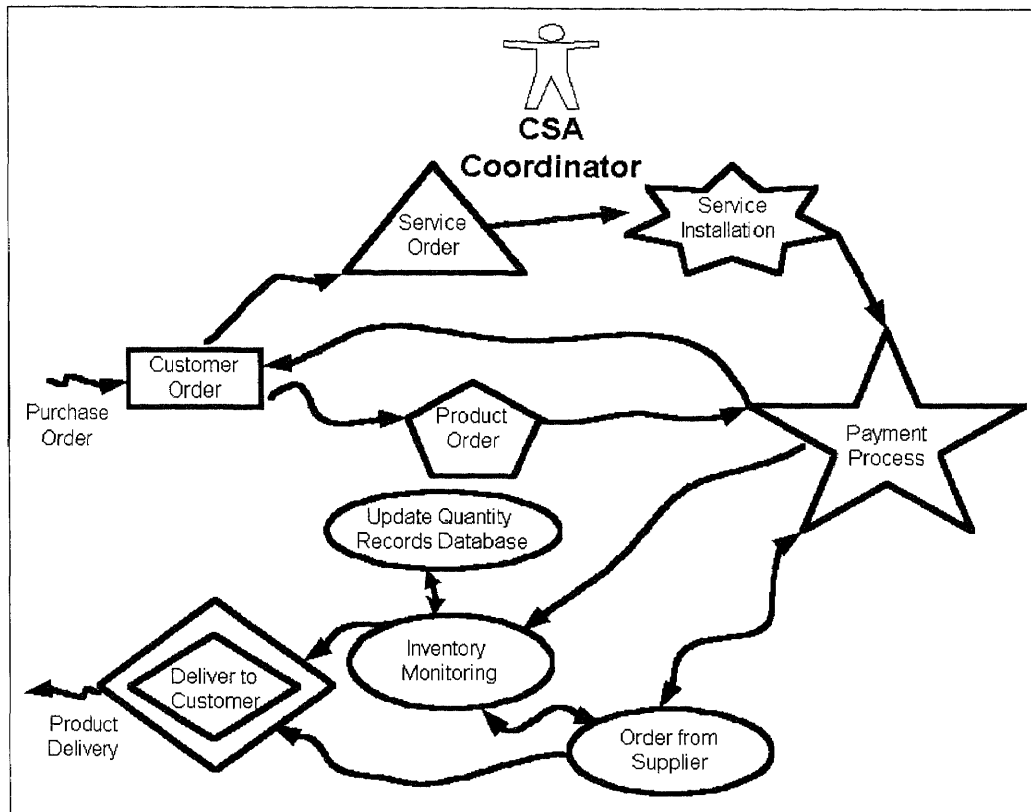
CSA Coordinator

Service Order

Service Installation

Customer Order

Purchase Order

Product Order

Payment Process

Update Quantity Records Database

Inventory Monitoring

Deliver to Customer

Product Delivery

Order from Supplier